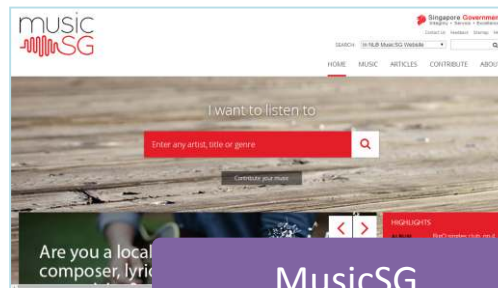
music
SG

Singapore Government
Integrity • Service • Excellence
Contact us Feedback Sitemap

SEARCH: In NLB Music SG Website

HOME MUSIC ARTICLES CONTRIBUTE ABOU

I want to listen to

Enter any artist, title or genre

Contribute your music

Are you a local composer, lyric

HIGHLIGHTS

MusicSG